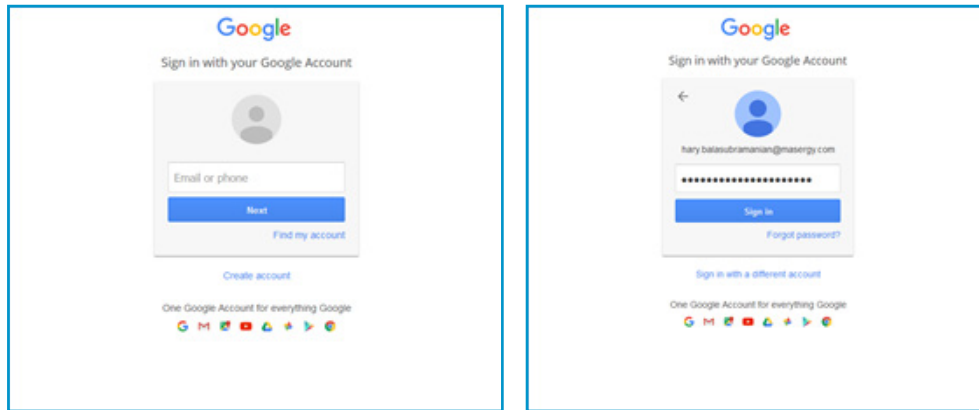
Google

Sign in with your Google Account

Email or phone

Next

Find my account

Create account

One Google Account for everything Google

Google

Sign in with your Google Account

←

hary.balasubramanian@masergy.com

••••••••••••••••••••••

Sign in

Forgot password?

Sign in with a different account

One Google Account for everything Google